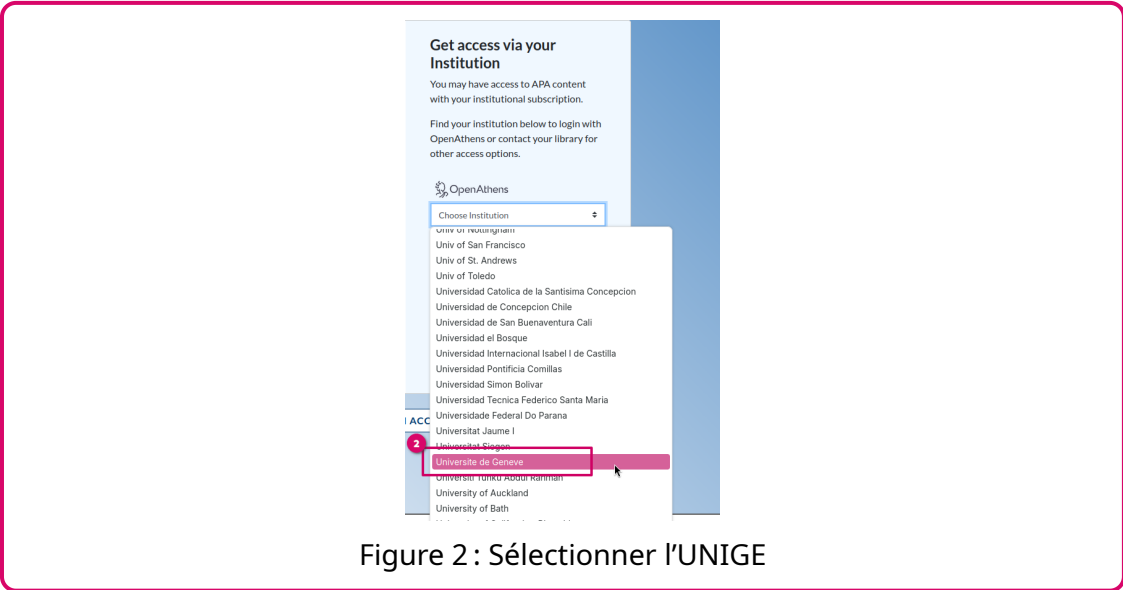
Get access via your Institution

You may have access to APA content with your institutional subscription.

Find your institution below to login with OpenAthens or contact your library for other access options.

OpenAthens

Choose Institution

Univ of Nottingham
Univ of San Francisco
Univ of St. Andrews
Univ of Toledo
Universidad Catolica de la Santisima Concepcion
Universidad de Concepcion Chile
Universidad de San Buenaventura Cali
Universidad el Bosque
Universidad Internacional Isabel I de Castilla
Universidad Pontificia Comillas
Universidad Simon Bolivar
Universidad Tecnica Federico Santa Maria
Universidade Federal Do Parana
Universitat Jaume I
Universitat Siegen
Universite de Geneve
Universiti Tunku Abdul Rahman
University of Auckland
University of Bath
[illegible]

ACC

2

Figure 2 : Sélectionner l'UNIGE